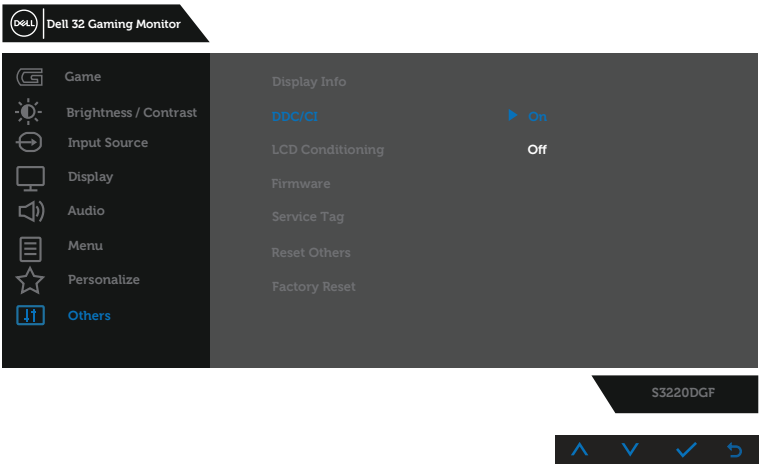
DELL Dell 32 Gaming Monitor

Game
Brightness / Contrast
Input Source
Display
Audio
Menu
Personalize
Others

Display Info
DDC/CI
LCD Conditioning
Firmware
Service Tag
Reset Others
Factory Reset

On
Off

S3220DGF